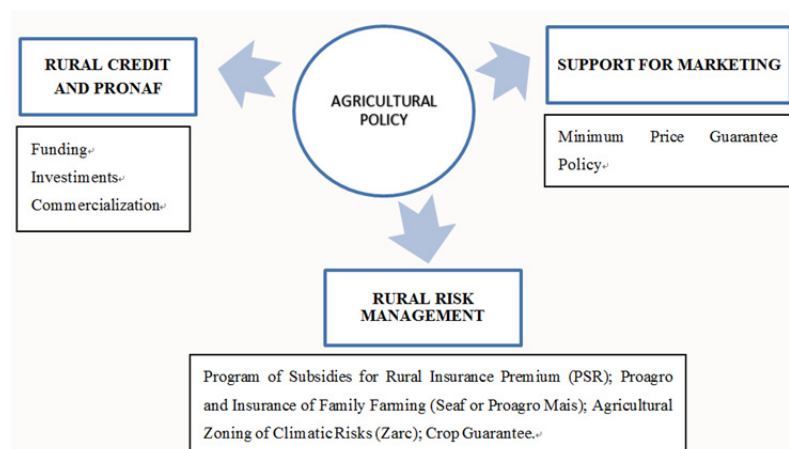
AGRICULTURAL POLICY

RURAL CREDIT AND PRONAF

Funding
Investiments
Commercialization

SUPPORT FOR MARKETING

Minimum Price Guarantee Policy

RURAL RISK MANAGEMENT

Program of Subsidies for Rural Insurance Premium (PSR); Proagro and Insurance of Family Farming (Seaf or Proagro Mais); Agricultural Zoning of Climatic Risks (Zarc); Crop Guarantee.